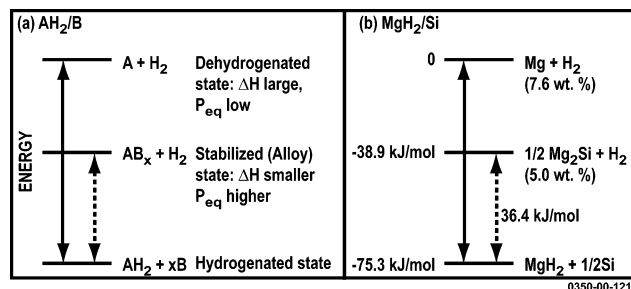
(a) $AH_2/B$

ENERGY

$A + H_2$ Dehydrogenated state: $\Delta H$ large, $P_{eq}$ low

$AB_x + H_2$ Stabilized (Alloy) state: $\Delta H$ smaller $P_{eq}$ higher

$AH_2 + xB$ Hydrogenated state

(b) $MgH_2/Si$

0

$Mg + H_2$ (7.6 wt. %)

-38.9 kJ/mol

$1/2\ Mg_2Si + H_2$ (5.0 wt. %)

36.4 kJ/mol

-75.3 kJ/mol

$MgH_2 + 1/2Si$

0350-00-121